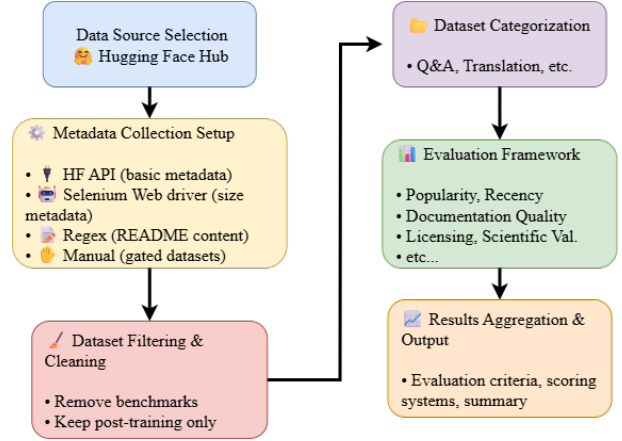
Data Source Selection
🤗 Hugging Face Hub

⚙️ Metadata Collection Setup

• 🔌 HF API (basic metadata)
• 🤖 Selenium Web driver (size metadata)
• 📝 Regex (README content)
• ✋ Manual (gated datasets)

🧹 Dataset Filtering & Cleaning

• Remove benchmarks
• Keep post-training only

📁 Dataset Categorization

• Q&A, Translation, etc.

📊 Evaluation Framework

• Popularity, Recency
• Documentation Quality
• Licensing, Scientific Val.
• etc...

📈 Results Aggregation & Output

• Evaluation criteria, scoring systems, summary